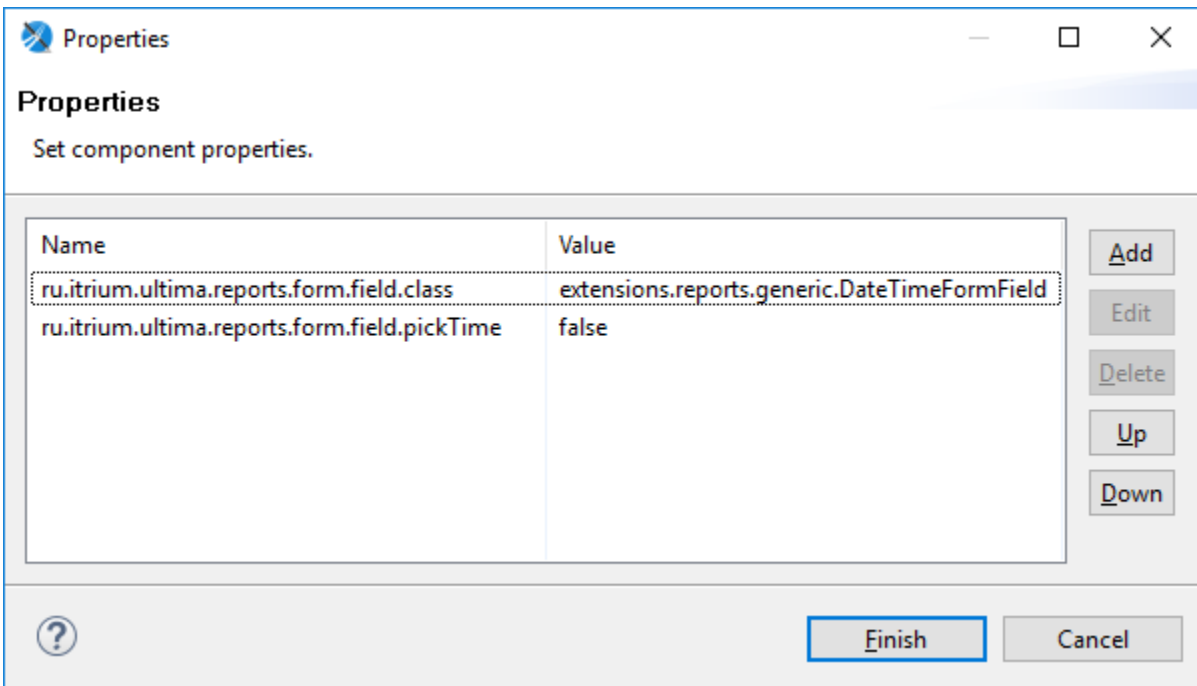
Properties

Properties

Set component properties.

| Name | Value |
|---|---|
| ru.itrium.ultima.reports.form.field.class | extensions.reports.generic.DateTimeFormField |
| ru.itrium.ultima.reports.form.field.pickTime | false |

Add
Edit
Delete
Up
Down

?

Finish
Cancel